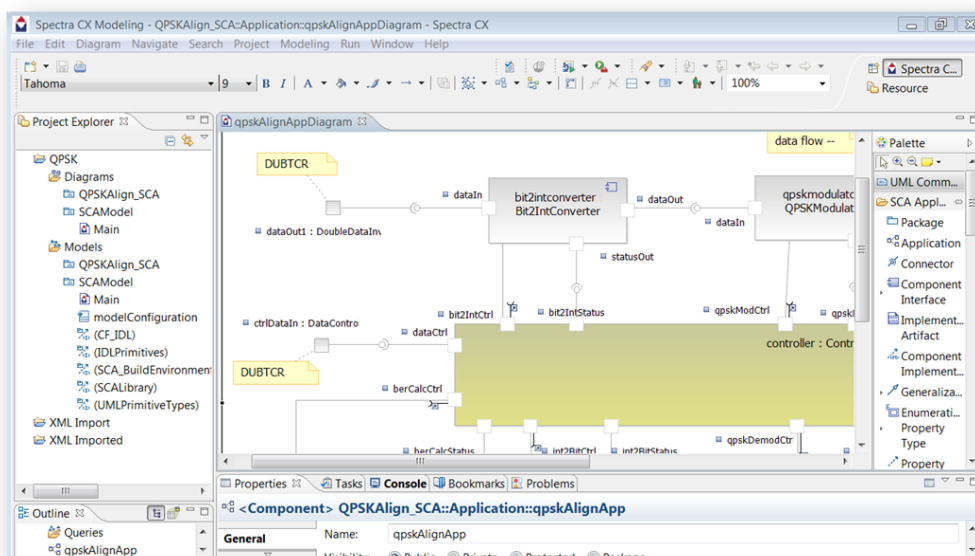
Spectra CX Modeling - QPSKAlign_SCA::Application::qpskAlignAppDiagram - Spectra CX

File Edit Diagram Navigate Search Project Modeling Run Window Help

Tahoma 9 B I A 100%

Spectra C... Resource

Project Explorer

QPSK
Diagrams
QPSKAlign_SCA
SCAModel
Main
Models
QPSKAlign_SCA
SCAModel
Main
modelConfiguration
(CF_IDL)
(IDLPrimitives)
(SCA_BuildEnvironment
(SCALibrary)
(UMLPrimitiveTypes)
XML Import
XML Imported

Outline
Queries
qpskAlignApp

qpskAlignAppDiagram

data flow --

DUBTCR

dataIn
bit2intconverter
Bit2IntConverter
dataOut
dataIn
qpskmodulato
QPSKModulat
dataOut1 : DoubleDataIn
statusOut
bit2IntCtrl
bit2IntStatus
qpskModCtrl
qpsk
ctrlDataIn : DataContro
dataCtrl
controller : Contr
DUBTCR
berCalcCtrl
berCalcStatus
int2BitCtrl
int2BitStatus
qpskDemodCtr

Palette
UML Comm...
SCA Appl...
Package
Application
Connector
Component Interface
Implement... Artifact
Component Implement...
Generaliza...
Enumerati... Property Type
Property

Properties Tasks Console Bookmarks Problems

<Component> QPSKAlign_SCA::Application::qpskAlignApp

General
Name: qpskAlignApp
Visibility: Public Private Protected Package